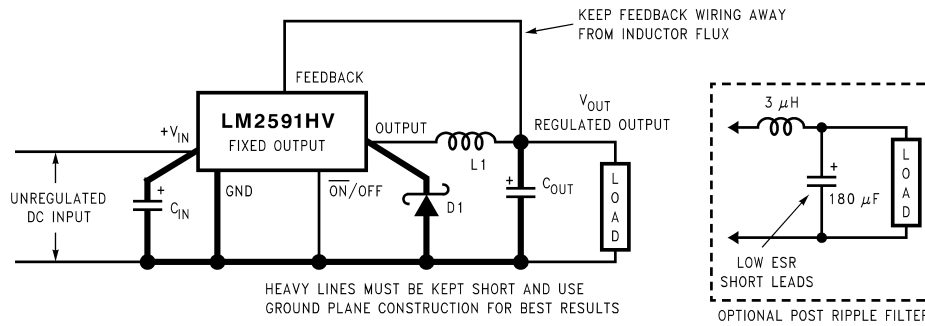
KEEP FEEDBACK WIRING AWAY FROM INDUCTOR FLUX

FEEDBACK

LM2591HV
FIXED OUTPUT

$+V_{IN}$

OUTPUT

$V_{OUT}$
REGULATED OUTPUT

L1

UNREGULATED DC INPUT

+
$C_{IN}$

GND

$\overline{ON}$/OFF

D1

+
$C_{OUT}$

LOAD

HEAVY LINES MUST BE KEPT SHORT AND USE GROUND PLANE CONSTRUCTION FOR BEST RESULTS

3 $\mu$H

+
180 $\mu$F

LOAD

LOW ESR SHORT LEADS

OPTIONAL POST RIPPLE FILTE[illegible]